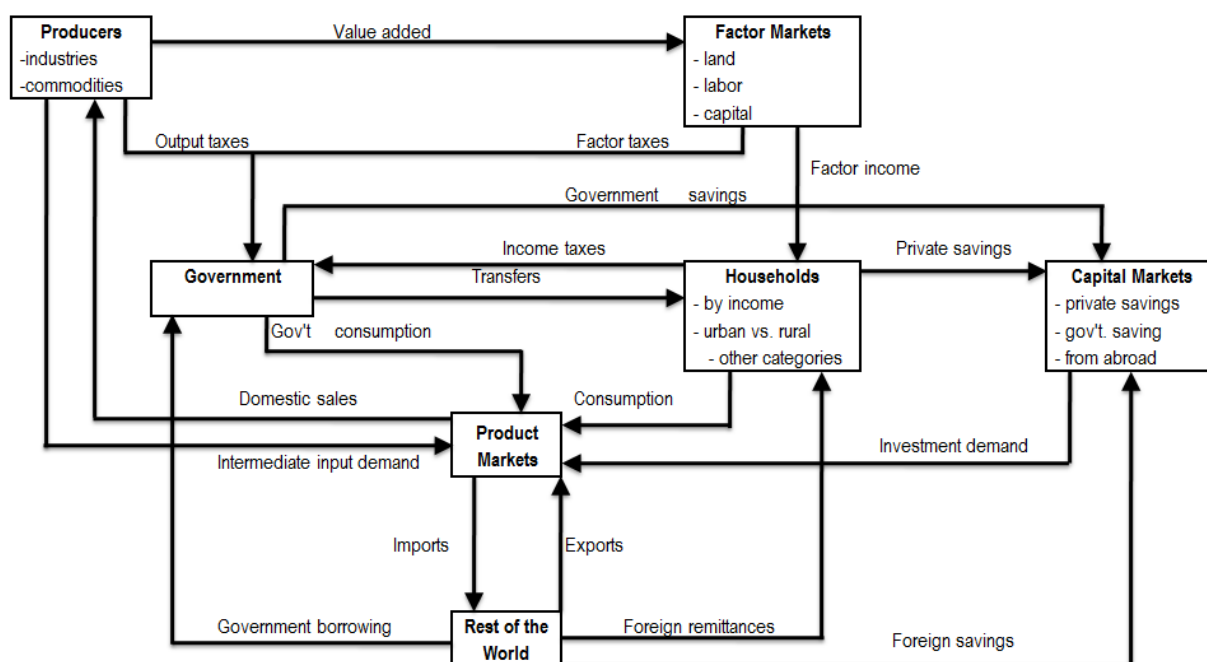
**Producers**
-industries
-commodities

Value added

**Factor Markets**
- land
- labor
- capital

Output taxes

Factor taxes

Factor income

Government savings

Income taxes

Private savings

**Government**

Transfers

**Households**
- by income
- urban vs. rural
- other categories

**Capital Markets**
- private savings
- gov't. saving
- from abroad

Gov't consumption

Domestic sales

Consumption

**Product Markets**

Intermediate input demand

Investment demand

Imports

Exports

Government borrowing

**Rest of the World**

Foreign remittances

Foreign savings